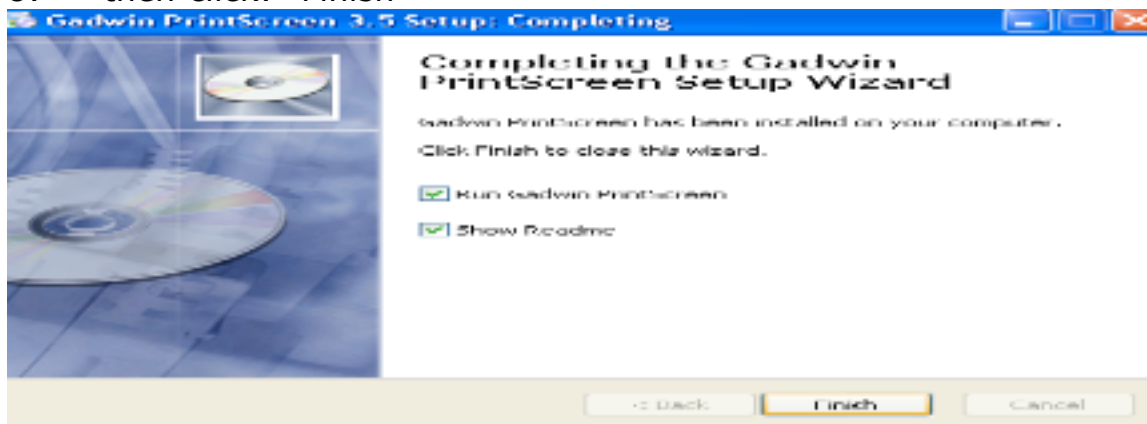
Gadwin PrintScreen 3.5 Setup: Completing

Completing the Gadwin PrintScreen Setup Wizard

Gadwin PrintScreen has been installed on your computer.

Click Finish to close this wizard.

Run Gadwin PrintScreen

Show Readme

< Back

Finish

Cancel